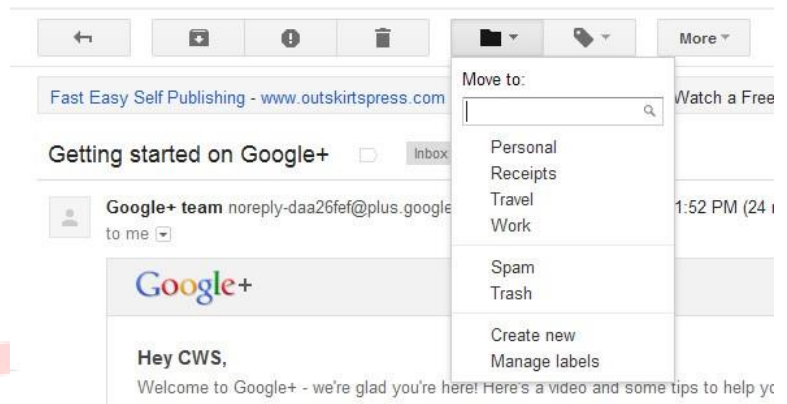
More

Fast Easy Self Publishing - www.outskirtspress.com

Watch a Free

Getting started on Google+

Inbox

Google+ team noreply-daa26fef@plus.google

1:52 PM (24

to me

Move to:

Personal
Receipts
Travel
Work

Spam
Trash

Create new
Manage labels

Google+

Hey CWS,

Welcome to Google+ - we're glad you're here! Here's a video and some tips to help yo